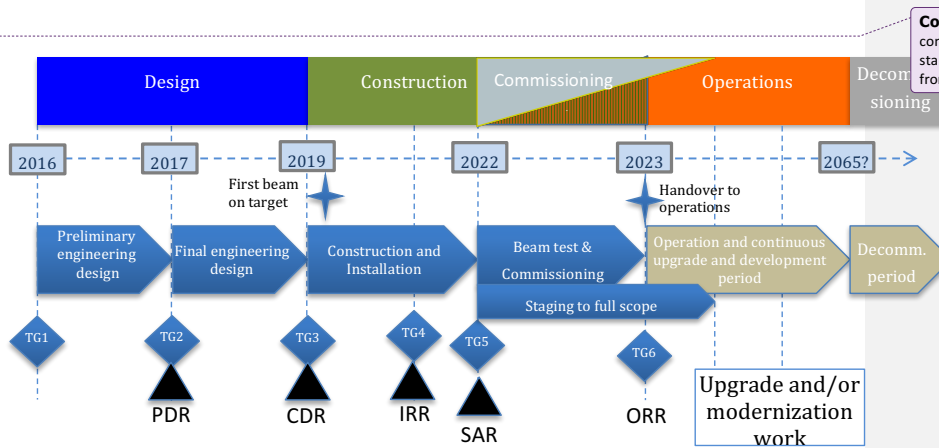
Co
cor
sta
fro

Design

Construction

Commissioning

Operations

Decom-
sioning

2016

2017

2019

2022

2023

2065?

First beam on target

Handover to operations

Preliminary engineering design

Final engineering design

Construction and Installation

Beam test & Commissioning

Operation and continuous upgrade and development period

Decomm. period

Staging to full scope

TG1

TG2

TG3

TG4

TG5

TG6

PDR

CDR

IRR

SAR

ORR

Upgrade and/or modernization work